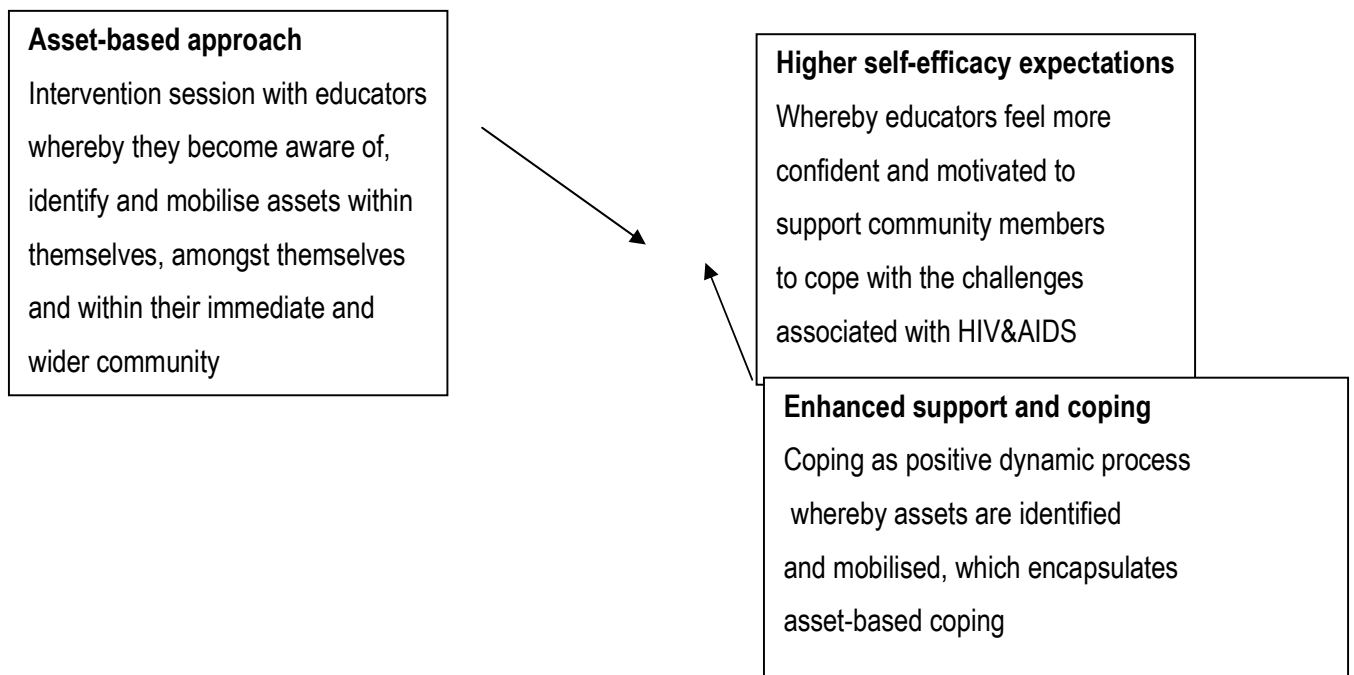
**Asset-based approach**
Intervention session with educators whereby they become aware of, identify and mobilise assets within themselves, amongst themselves and within their immediate and wider community

**Higher self-efficacy expectations**
Whereby educators feel more confident and motivated to support community members to cope with the challenges associated with HIV&AIDS

**Enhanced support and coping**
Coping as positive dynamic process whereby assets are identified and mobilised, which encapsulates asset-based coping